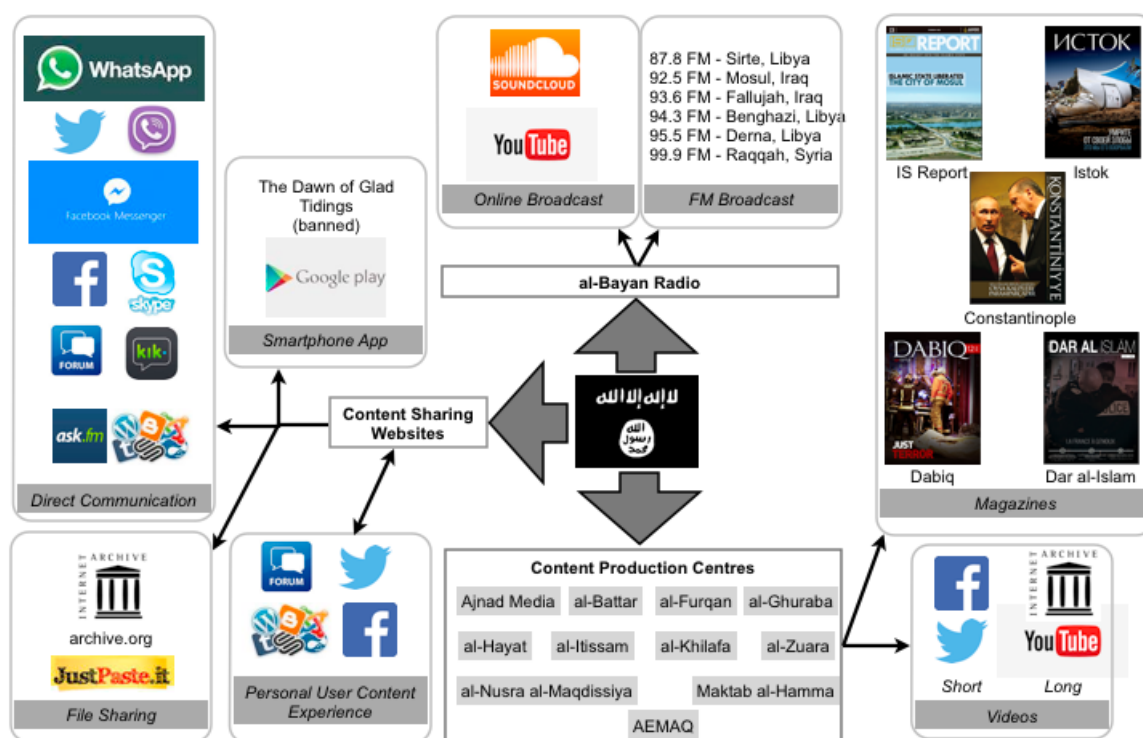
WhatsApp

Facebook Messenger

skype

FORUM

kik·

ask.fm

Direct Communication

The Dawn of Glad Tidings (banned)

Google play

Smartphone App

SOUNDCLOUD

YouTube

Online Broadcast

87.8 FM - Sirte, Libya
92.5 FM - Mosul, Iraq
93.6 FM - Fallujah, Iraq
94.3 FM - Benghazi, Libya
95.5 FM - Derna, Libya
99.9 FM - Raqqah, Syria

FM Broadcast

al-Bayan Radio

Content Sharing Websites

لا إله إلا الله
الله رسول محمد

REPORT

IS Report

ИСТОК

Istok

KONSTANTINIYYE

Constantinople

DABIQ

Dabiq

DAR AL-ISLAM

Dar al-Islam

Magazines

INTERNET ARCHIVE

archive.org

JustPaste.it

File Sharing

FORUM

Personal User Content Experience

Content Production Centres

| Ajnad Media | al-Battar | al-Furqan | al-Ghuraba |
|---|---|---|---|
| al-Hayat | al-Itissam | al-Khilafa | al-Zuara |
| al-Nusra al-Maqdissiya | | Maktab al-Hamma | |
| AEMAQ | | | |

INTERNET ARCHIVE

YouTube

Short

Long

Videos